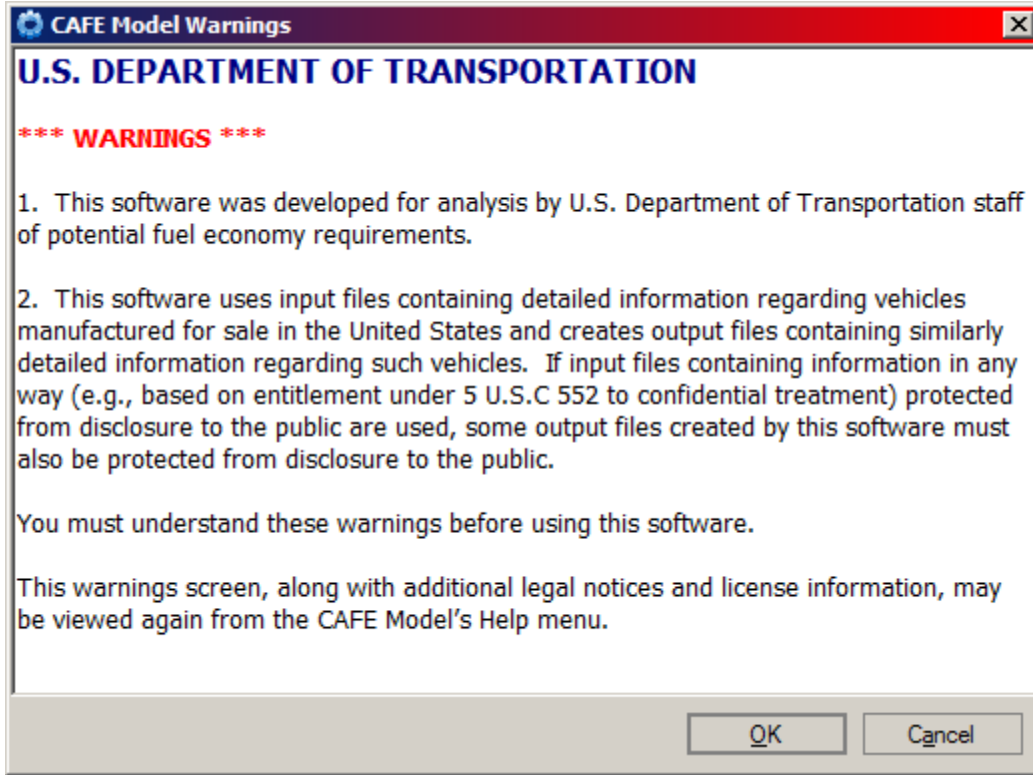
CAFE Model Warnings

U.S. DEPARTMENT OF TRANSPORTATION

*** WARNINGS ***

1. This software was developed for analysis by U.S. Department of Transportation staff of potential fuel economy requirements.

2. This software uses input files containing detailed information regarding vehicles manufactured for sale in the United States and creates output files containing similarly detailed information regarding such vehicles. If input files containing information in any way (e.g., based on entitlement under 5 U.S.C 552 to confidential treatment) protected from disclosure to the public are used, some output files created by this software must also be protected from disclosure to the public.

You must understand these warnings before using this software.

This warnings screen, along with additional legal notices and license information, may be viewed again from the CAFE Model's Help menu.

OK

Cancel